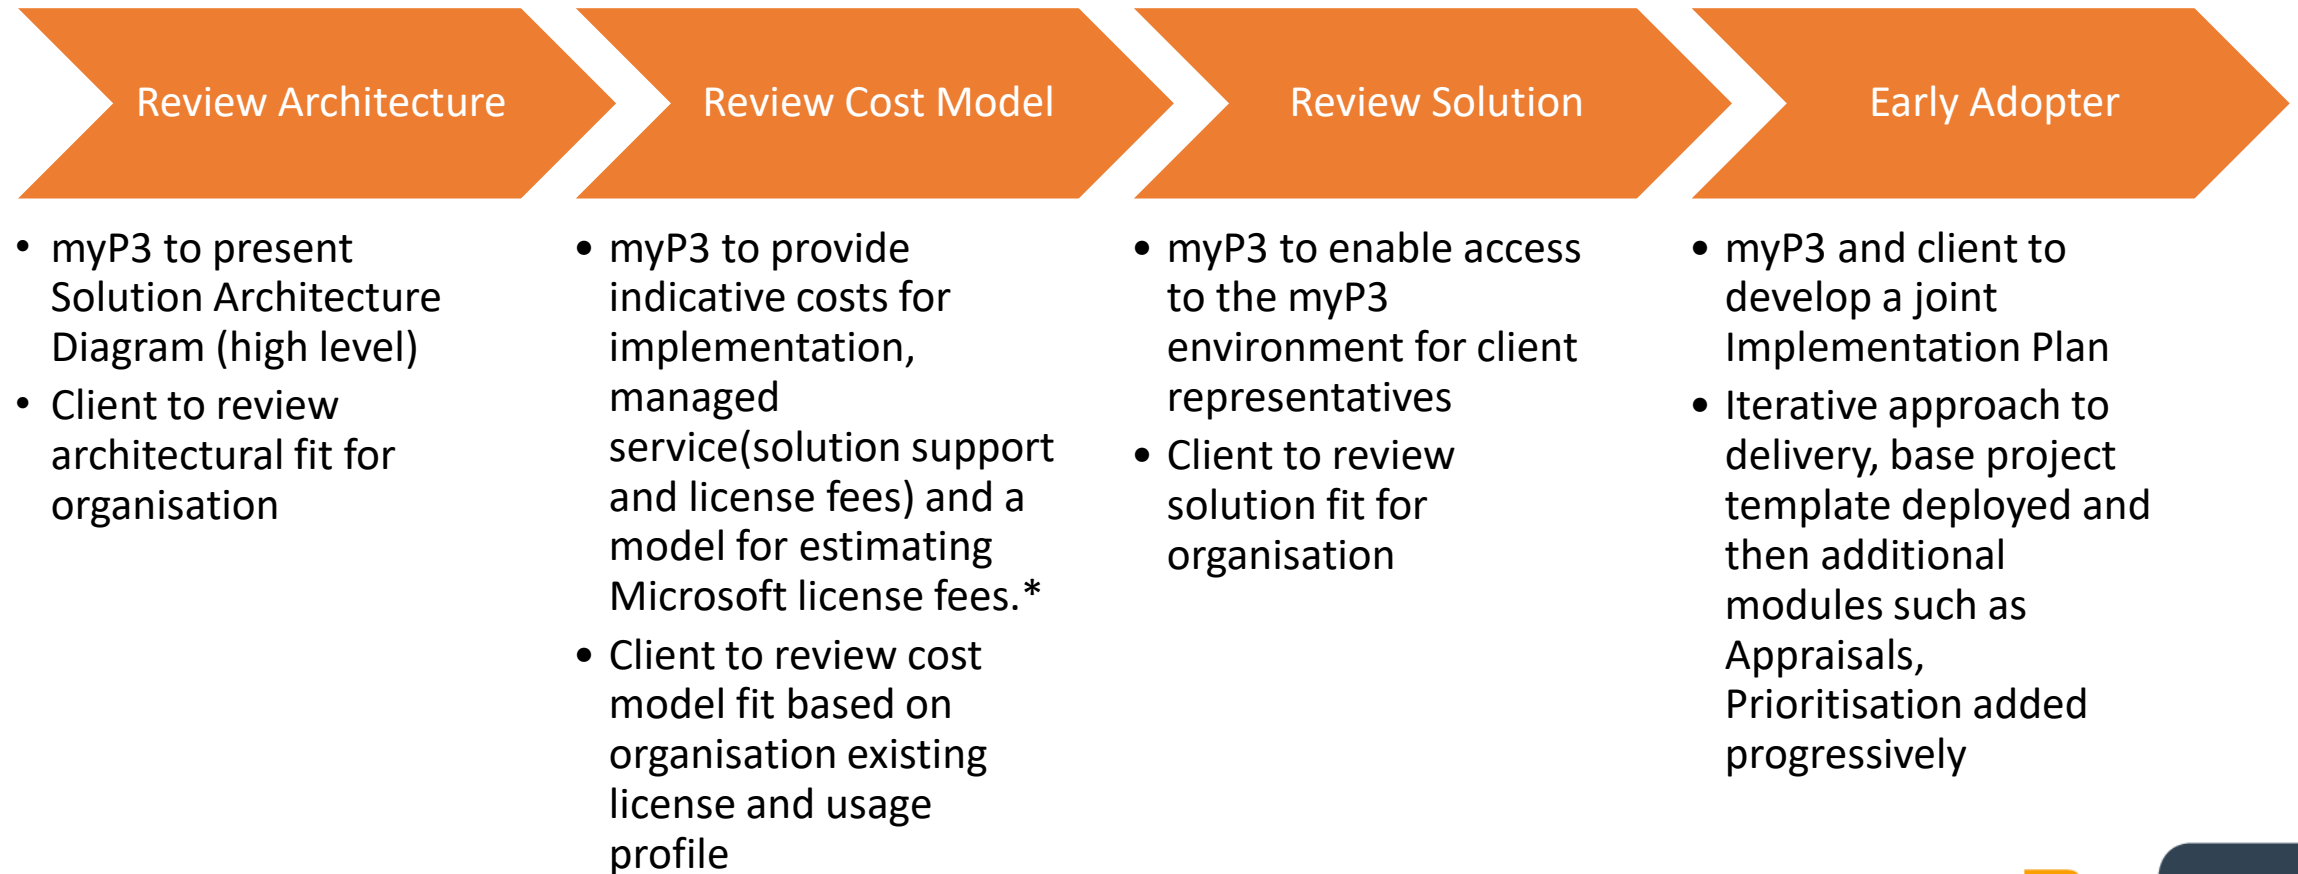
Review Architecture

Review Cost Model

Review Solution

Early Adopter

• myP3 to present Solution Architecture Diagram (high level)
• Client to review architectural fit for organisation

• myP3 to provide indicative costs for implementation, managed service(solution support and license fees) and a model for estimating Microsoft license fees.*
• Client to review cost model fit based on organisation existing license and usage profile

• myP3 to enable access to the myP3 environment for client representatives
• Client to review solution fit for organisation

• myP3 and client to develop a joint Implementation Plan
• Iterative approach to delivery, base project template deployed and then additional modules such as Appraisals, Prioritisation added progressively